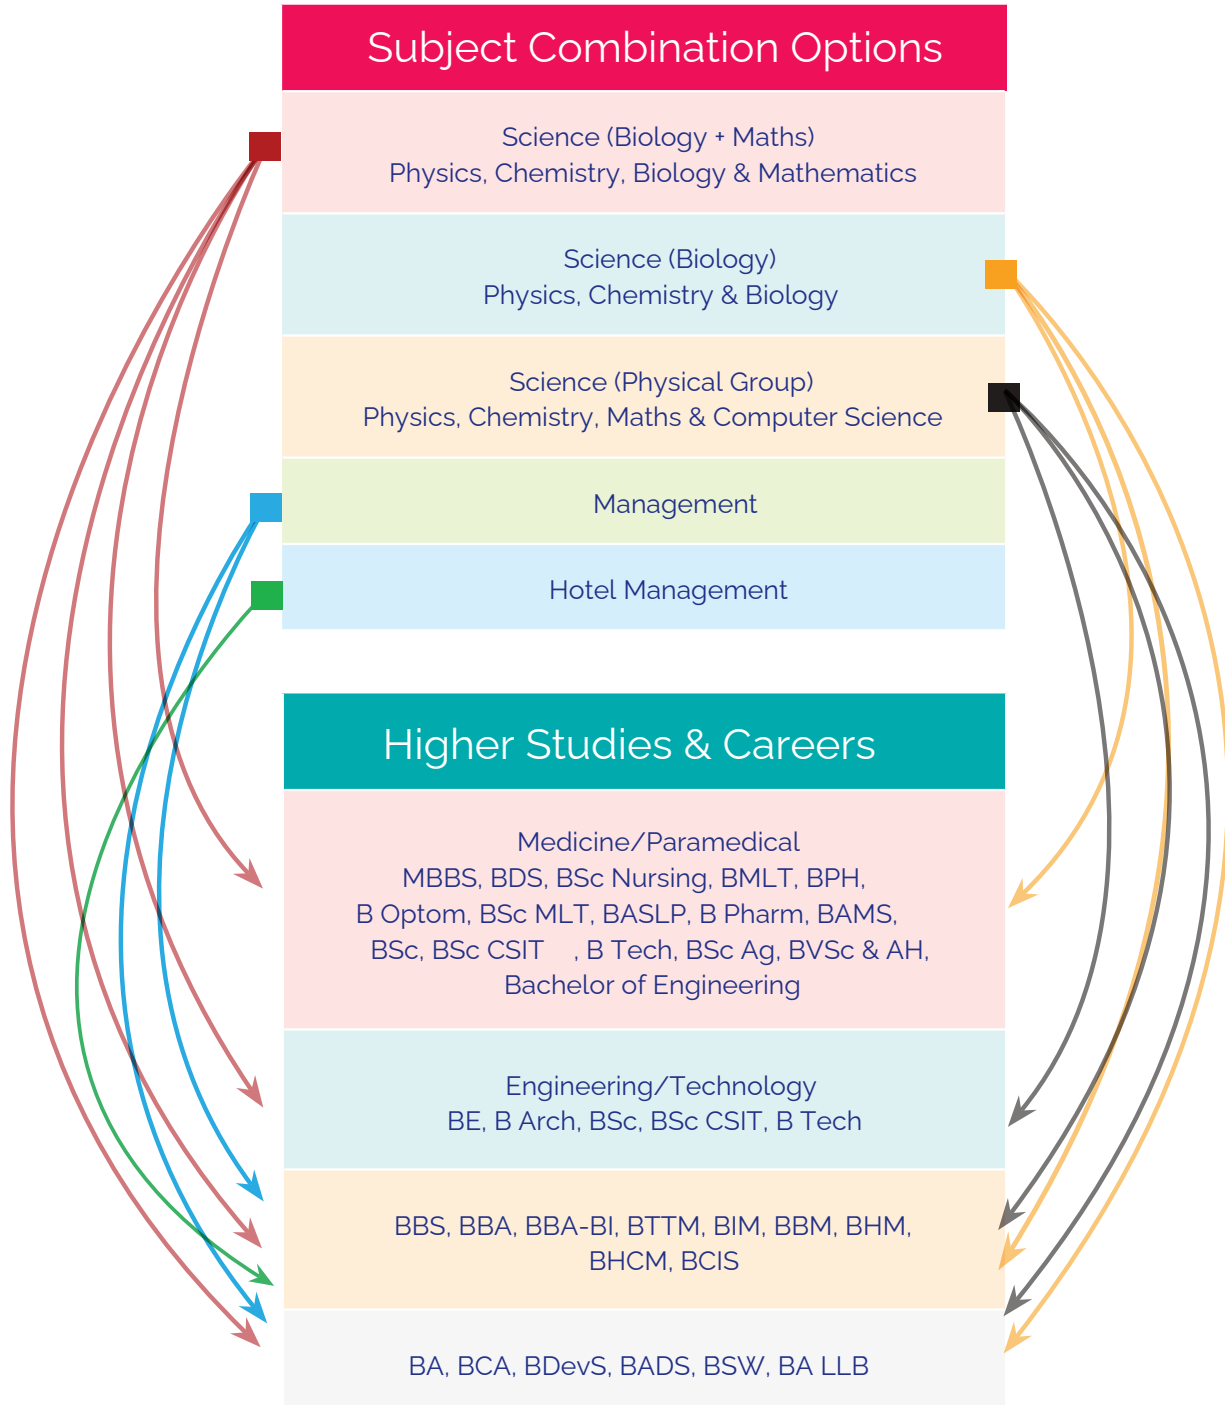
Subject Combination Options

Science (Biology + Maths)
Physics, Chemistry, Biology & Mathematics

Science (Biology)
Physics, Chemistry & Biology

Science (Physical Group)
Physics, Chemistry, Maths & Computer Science

Management

Hotel Management

Higher Studies & Careers

Medicine/Paramedical
MBBS, BDS, BSc Nursing, BMLT, BPH, B Optom, BSc MLT, BASLP, B Pharm, BAMS, BSc, BSc CSIT , B Tech, BSc Ag, BVSc & AH, Bachelor of Engineering

Engineering/Technology
BE, B Arch, BSc, BSc CSIT, B Tech

BBS, BBA, BBA-BI, BTTM, BIM, BBM, BHM, BHCM, BCIS

BA, BCA, BDevS, BADS, BSW, BA LLB